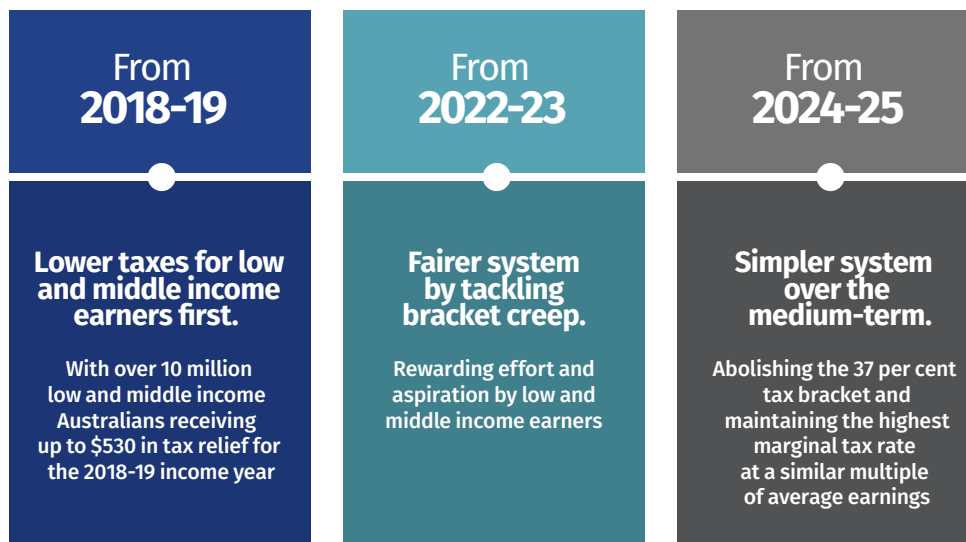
From
2018-19

Lower taxes for low and middle income earners first.

With over 10 million low and middle income Australians receiving up to $530 in tax relief for the 2018-19 income year

From
2022-23

Fairer system by tackling bracket creep.

Rewarding effort and aspiration by low and middle income earners

From
2024-25

Simpler system over the medium-term.

Abolishing the 37 per cent tax bracket and maintaining the highest marginal tax rate at a similar multiple of average earnings